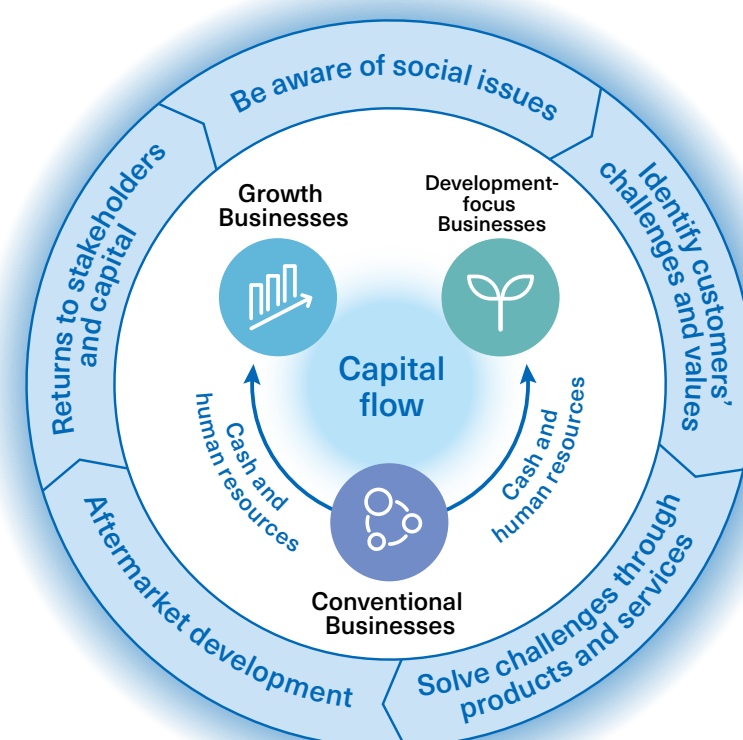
Be aware of social issues

Identify customers' challenges and values

Solve challenges through products and services

Aftermarket development

Returns to stakeholders and capital

Growth Businesses

Development-focus Businesses

Capital flow

Cash and human resources

Cash and human resources

Conventional Businesses